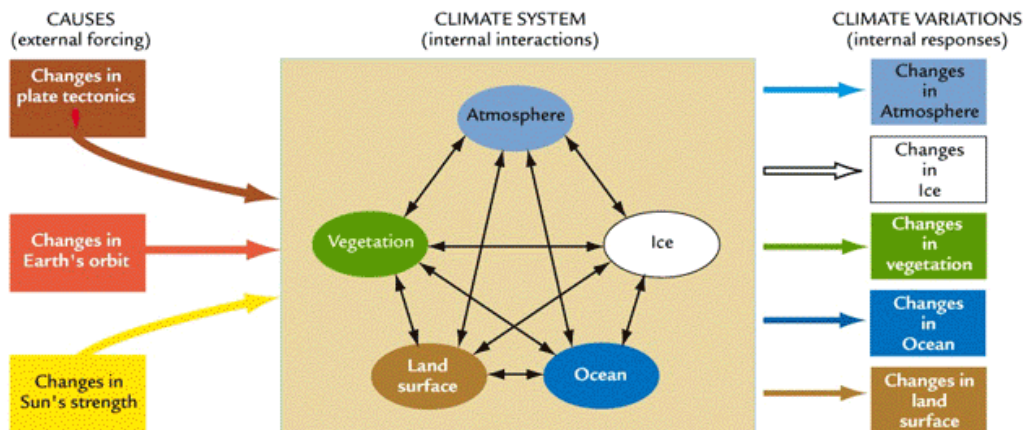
CAUSES
(external forcing)

Changes in plate tectonics

Changes in Earth's orbit

Changes in Sun's strength

CLIMATE SYSTEM
(internal interactions)

Atmosphere

Vegetation

Ice

Land surface

Ocean

CLIMATE VARIATIONS
(internal responses)

Changes in Atmosphere

Changes in Ice

Changes in vegetation

Changes in Ocean

Changes in land surface